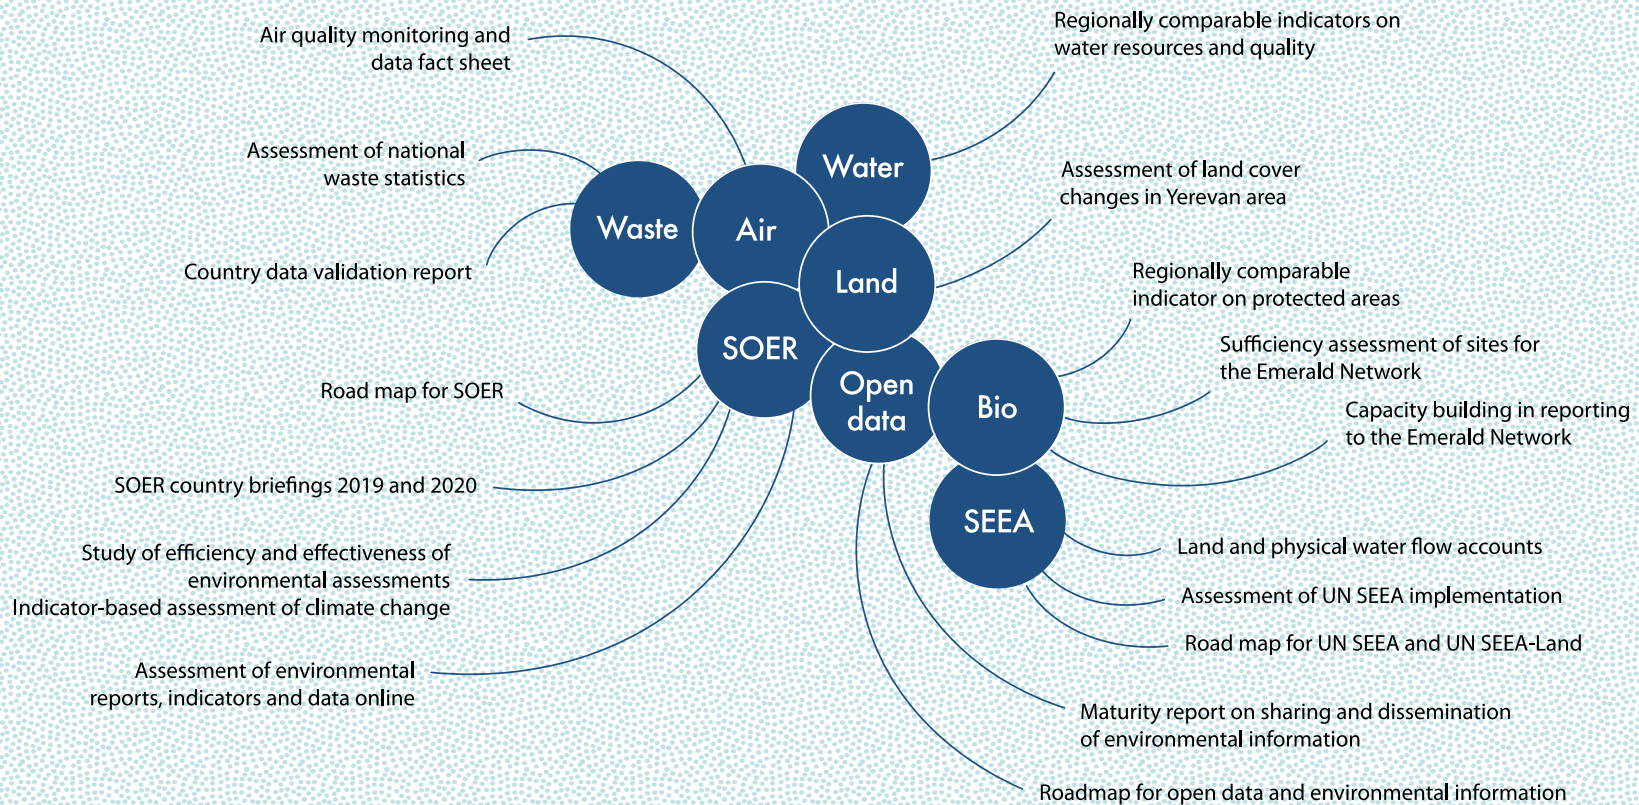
Air quality monitoring and data fact sheet

Regionally comparable indicators on water resources and quality

Assessment of national waste statistics

Water

Waste

Air

Assessment of land cover changes in Yerevan area

Country data validation report

Land

Regionally comparable indicator on protected areas

SOER

Sufficiency assessment of sites for the Emerald Network

Road map for SOER

Open data

Bio

Capacity building in reporting to the Emerald Network

SOER country briefings 2019 and 2020

SEEA

Study of efficiency and effectiveness of environmental assessments

Land and physical water flow accounts

Indicator-based assessment of climate change

Assessment of UN SEEA implementation

Road map for UN SEEA and UN SEEA-Land

Assessment of environmental reports, indicators and data online

Maturity report on sharing and dissemination of environmental information

Roadmap for open data and environmental information